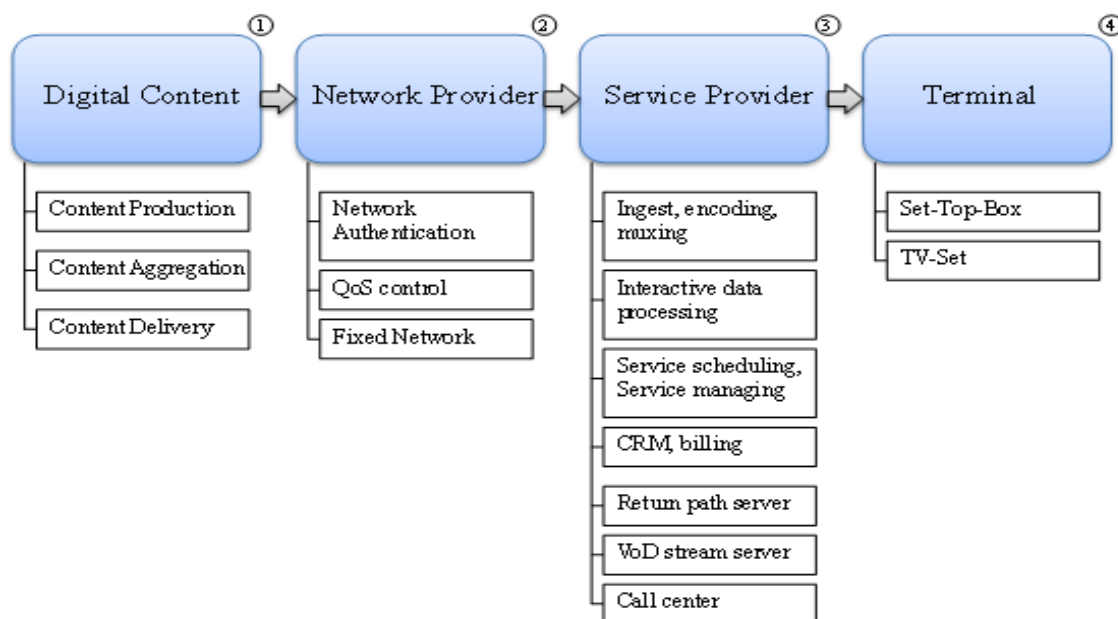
①
Digital Content

②
Network Provider

③
Service Provider

④
Terminal

Content Production
Content Aggregation
Content Delivery

Network Authentication
QoS control
Fixed Network

Ingest, encoding, muxing
Interactive data processing
Service scheduling, Service managing
CRM, billing
Return path server
VoD stream server
Call center

Set-Top-Box
TV-Set